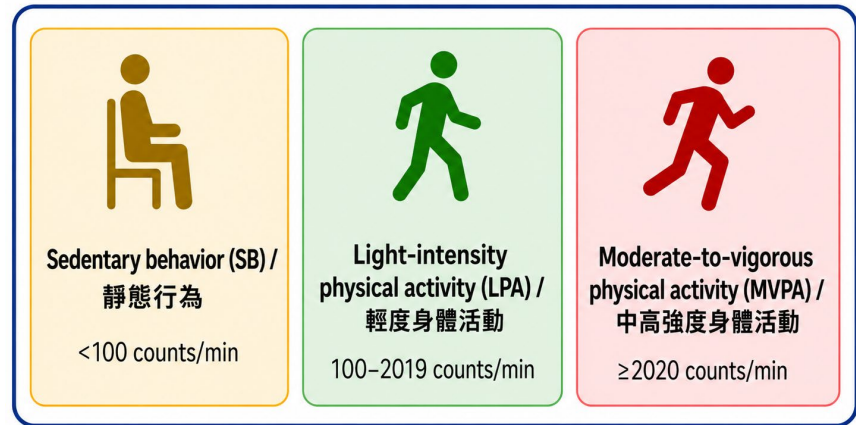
Sedentary behavior (SB) / 靜態行為

<100 counts/min

Light-intensity physical activity (LPA) / 輕度身體活動

100–2019 counts/min

Moderate-to-vigorous physical activity (MVPA) / 中高強度身體活動

≥2020 counts/min